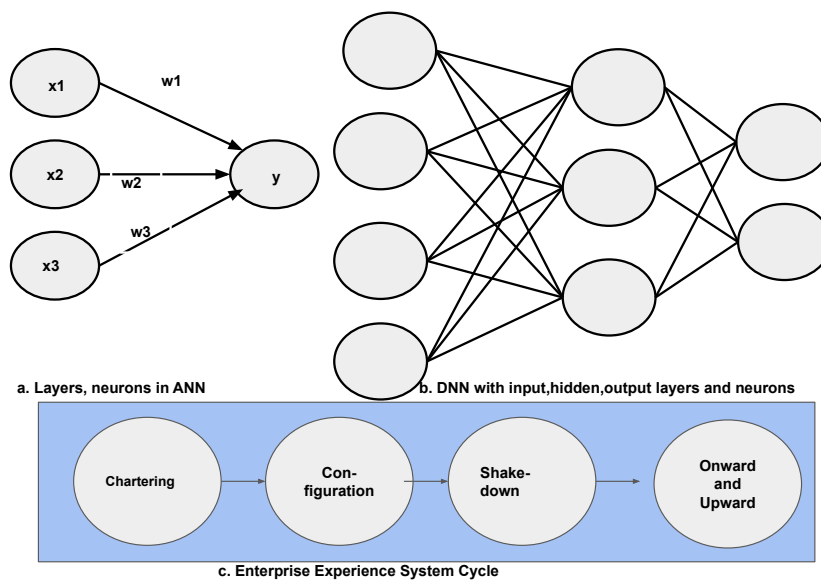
x1

w1

x2

w2

y

w3

x3

a. Layers, neurons in ANN

b. DNN with input,hidden,output layers and neurons

Chartering

Con-
figuration

Shake-
down

Onward
and
Upward

c. Enterprise Experience System Cycle